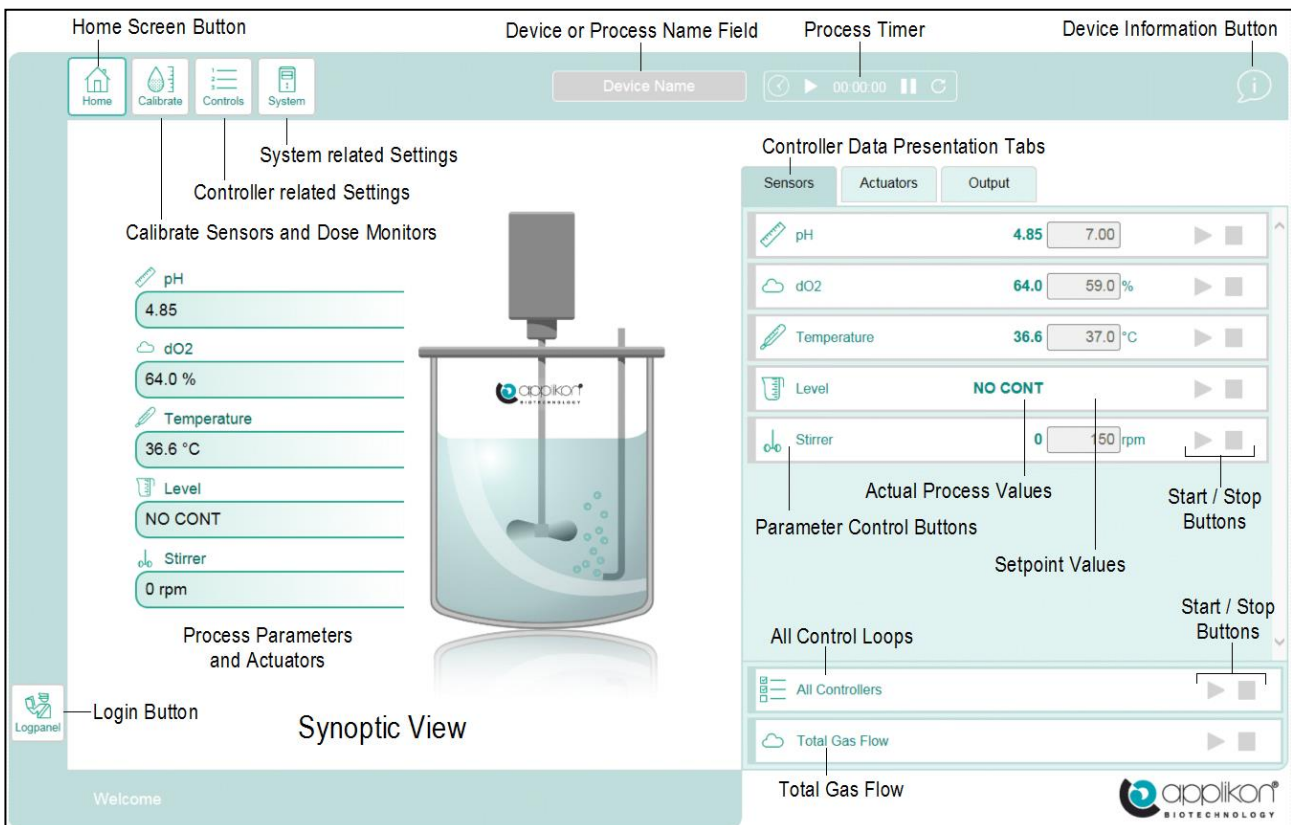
Home Screen Button

Device or Process Name Field

Process Timer

Device Information Button

Home Calibrate Controls System

Device Name

00:00:00

System related Settings

Controller related Settings

Calibrate Sensors and Dose Monitors

pH
4.85

dO2
64.0 %

Temperature
36.6 °C

Level
NO CONT

Stirrer
0 rpm

Process Parameters and Actuators

applikon BIOTECHNOLOGY

Controller Data Presentation Tabs

Sensors Actuators Output

| | | | |
|---|---|---|---|
| pH | 4.85 | 7.00 | |
| dO2 | 64.0 | 59.0 | % |
| Temperature | 36.6 | 37.0 | °C |
| Level | NO CONT | | |
| Stirrer | 0 | 150 | rpm |

Actual Process Values

Start / Stop Buttons

Parameter Control Buttons

Setpoint Values

Start / Stop Buttons

All Control Loops

All Controllers

Total Gas Flow

Logpanel

Login Button

Synoptic View

Welcome

Total Gas Flow

applikon BIOTECHNOLOGY